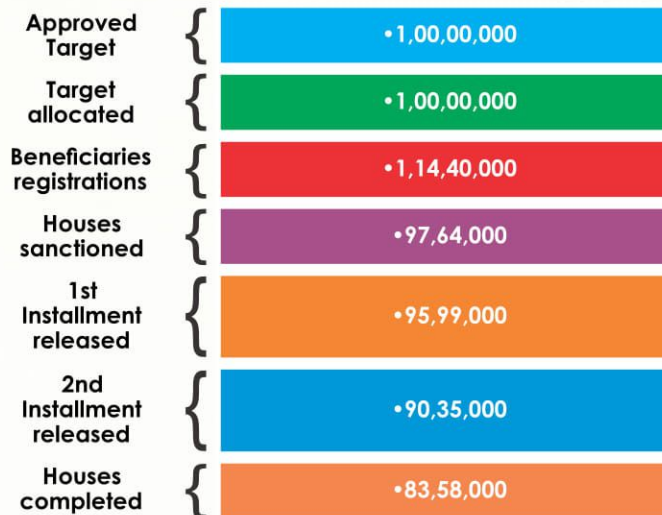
Approved Target
•1,00,00,000

Target allocated
•1,00,00,000

Beneficiaries registrations
•1,14,40,000

Houses sanctioned
•97,64,000

1st Installment released
•95,99,000

2nd Installment released
•90,35,000

Houses completed
•83,58,000